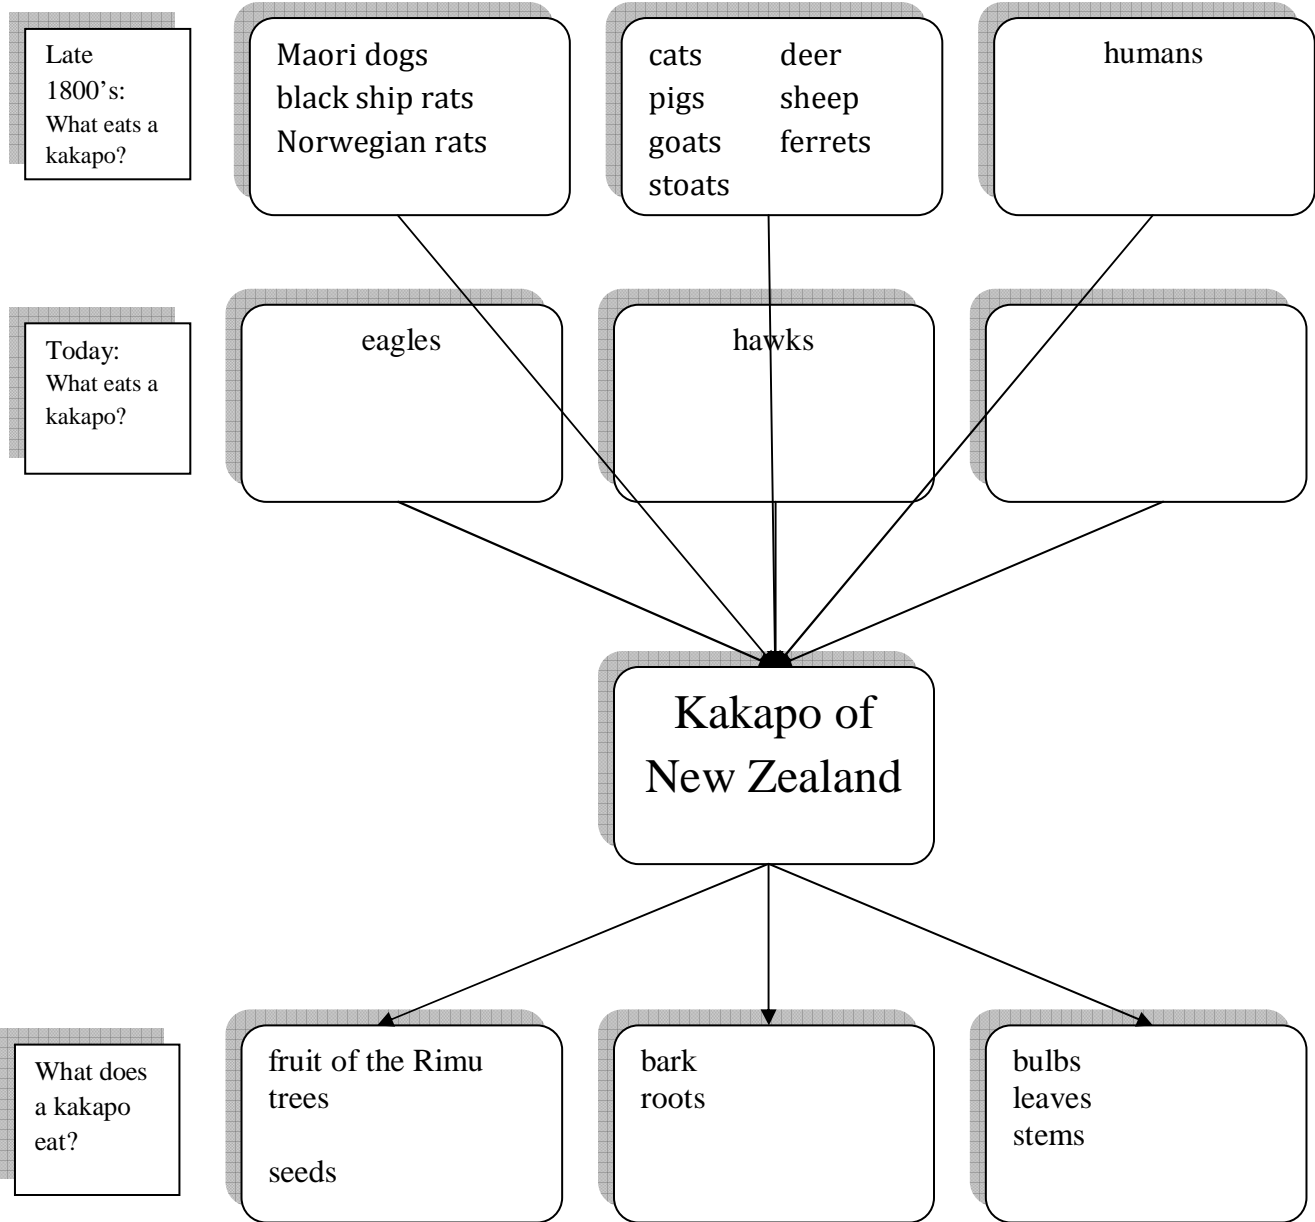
Late 1800's: What eats a kakapo?

Maori dogs
black ship rats
Norwegian rats

cats
pigs
goats
stoats

deer
sheep
ferrets

humans

Today: What eats a kakapo?

eagles

hawks

Kakapo of New Zealand

What does a kakapo eat?

fruit of the Rimu trees

seeds

bark
roots

bulbs
leaves
stems